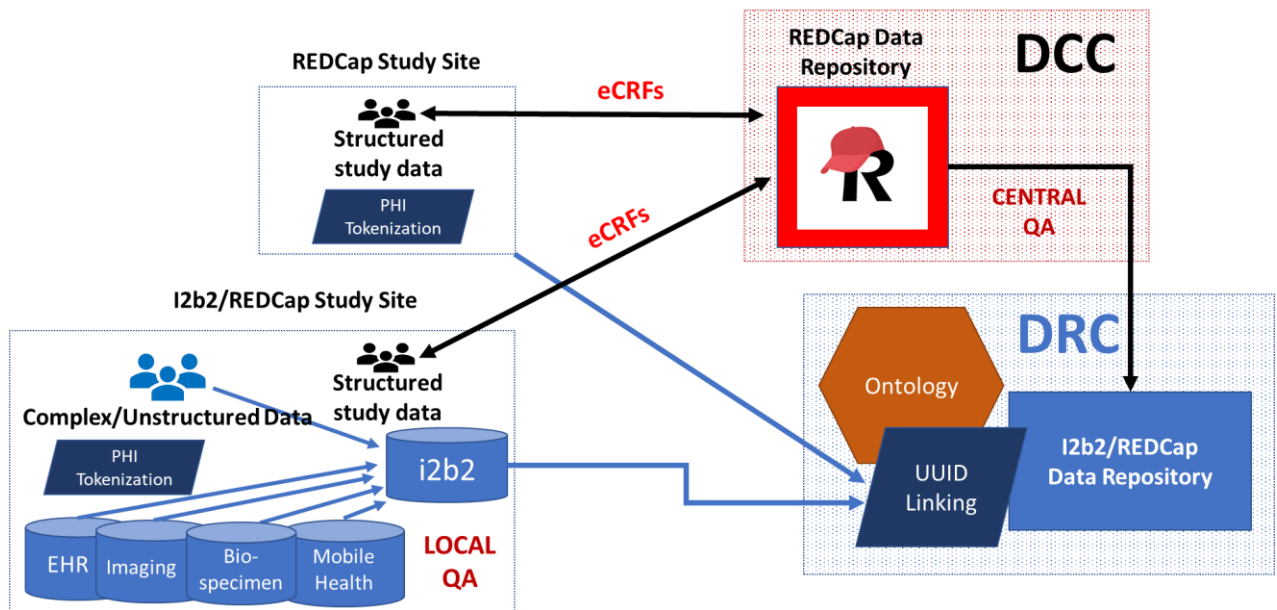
REDCap Study Site

Structured study data

PHI Tokenization

eCRFs

REDCap Data Repository

DCC

CENTRAL QA

eCRFs

I2b2/REDCap Study Site

Complex/Unstructured Data

PHI Tokenization

Structured study data

i2b2

EHR

Imaging

Bio-specimen

Mobile Health

LOCAL QA

DRC

Ontology

UUID Linking

I2b2/REDCap Data Repository